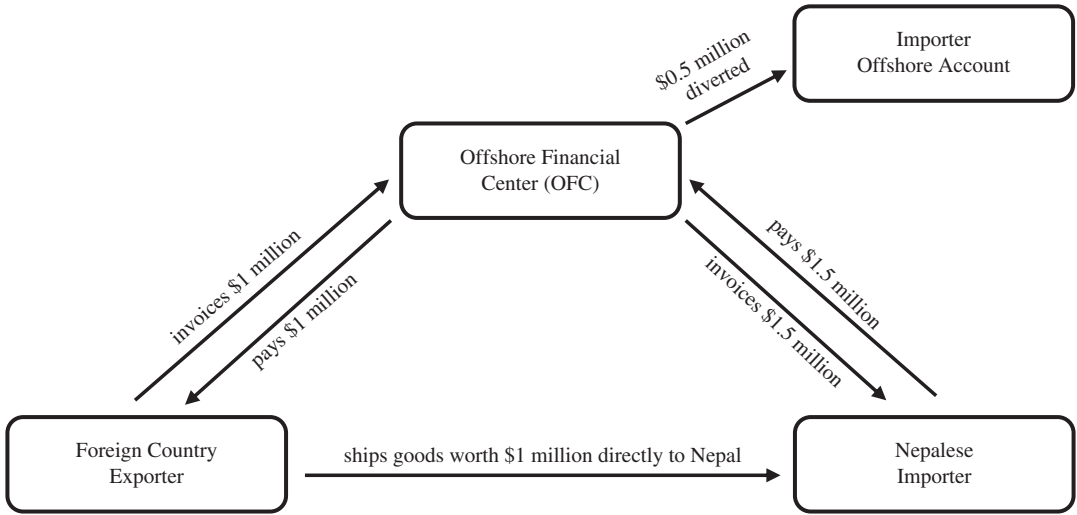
Importer Offshore Account

\$0.5 million diverted

Offshore Financial Center (OFC)

invoices \$1 million

pays \$1 million

pays \$1.5 million

invoices \$1.5 million

Foreign Country Exporter

ships goods worth \$1 million directly to Nepal

Nepalese Importer